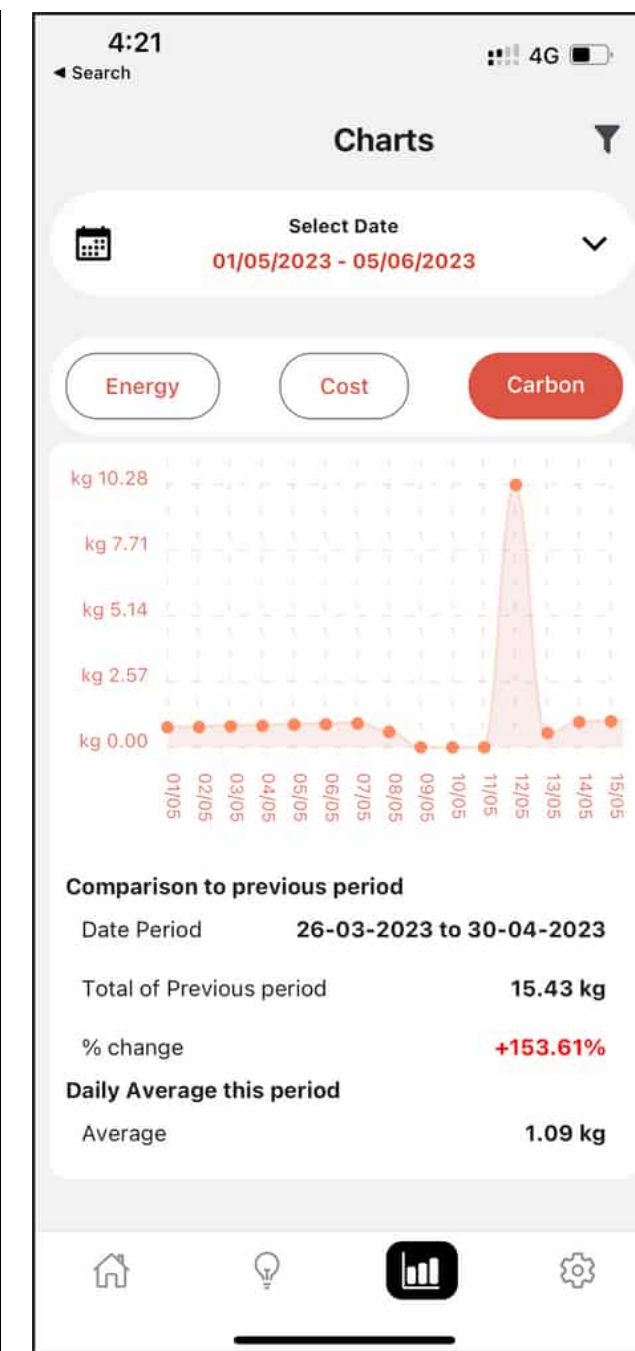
4:21
◂ Search
4G

Charts

Select Date
01/05/2023 - 05/06/2023

Energy
Cost
Carbon

kg 10.28
kg 7.71
kg 5.14
kg 2.57
kg 0.00

01/05
02/05
03/05
04/05
05/05
06/05
07/05
08/05
09/05
10/05
11/05
12/05
13/05
14/05
15/05

Comparison to previous period

| Date Period | 26-03-2023 to 30-04-2023 |
|---|---|
| Total of Previous period | 15.43 kg |
| % change | +153.61% |

Daily Average this period

| Average | 1.09 kg |
|---|---|